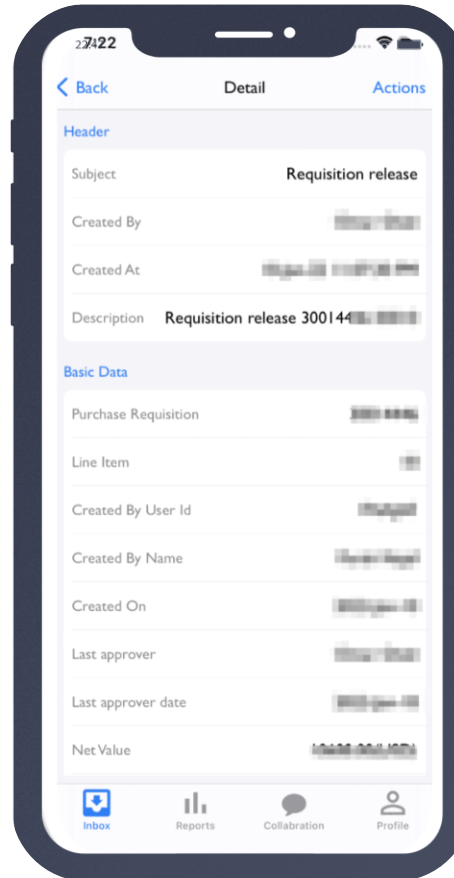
7:22

Back
Detail
Actions

Header

Subject
Requisition release

Created By
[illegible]

Created At
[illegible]

Description
Requisition release 300144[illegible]

Basic Data

Purchase Requisition
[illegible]

Line Item
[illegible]

Created By User Id
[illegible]

Created By Name
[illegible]

Created On
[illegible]

Last approver
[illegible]

Last approver date
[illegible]

Net Value
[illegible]

Inbox
Reports
Collabration
Profile